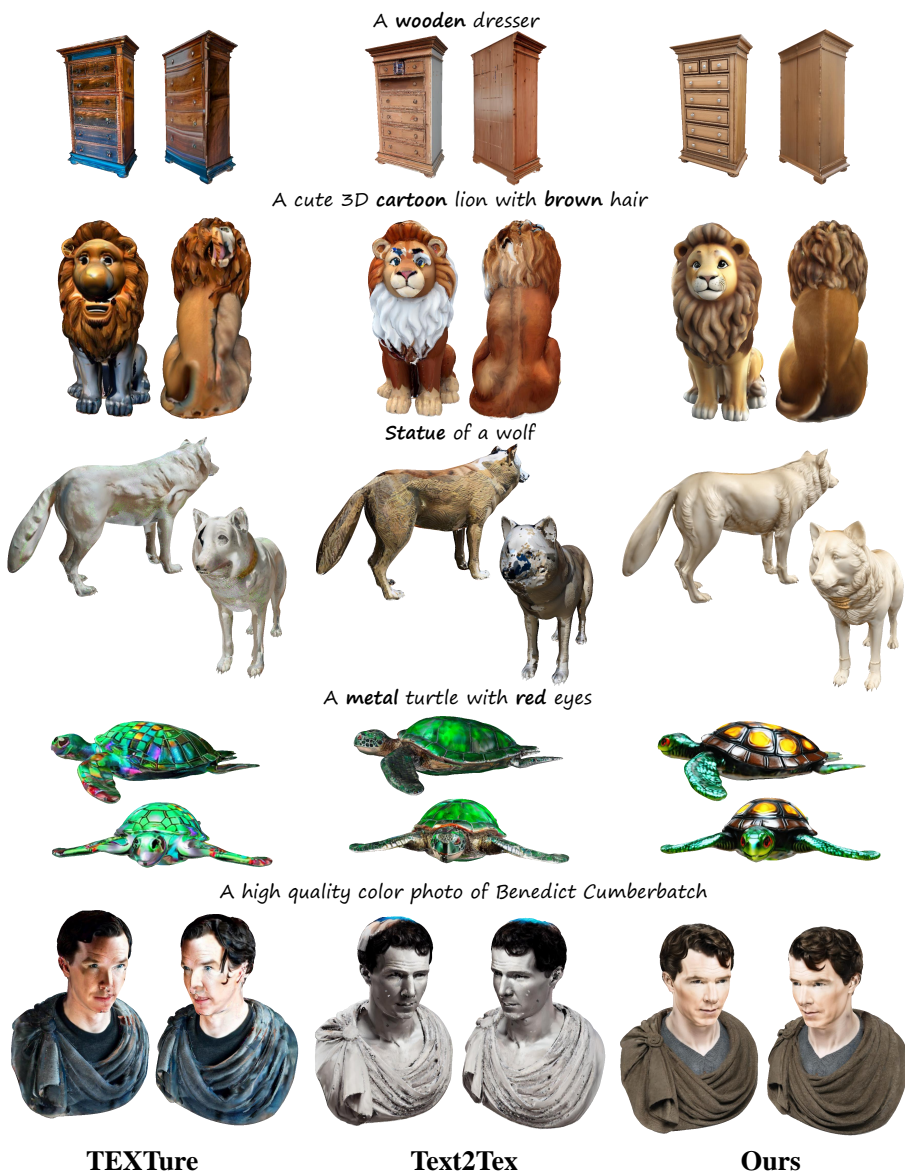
A **wooden** dresser

A cute 3D **cartoon** lion with **brown** hair

**Statue** of a wolf

A **metal** turtle with **red** eyes

A high quality color photo of Benedict Cumberbatch

**TEXTure** **Text2Tex** **Ours**